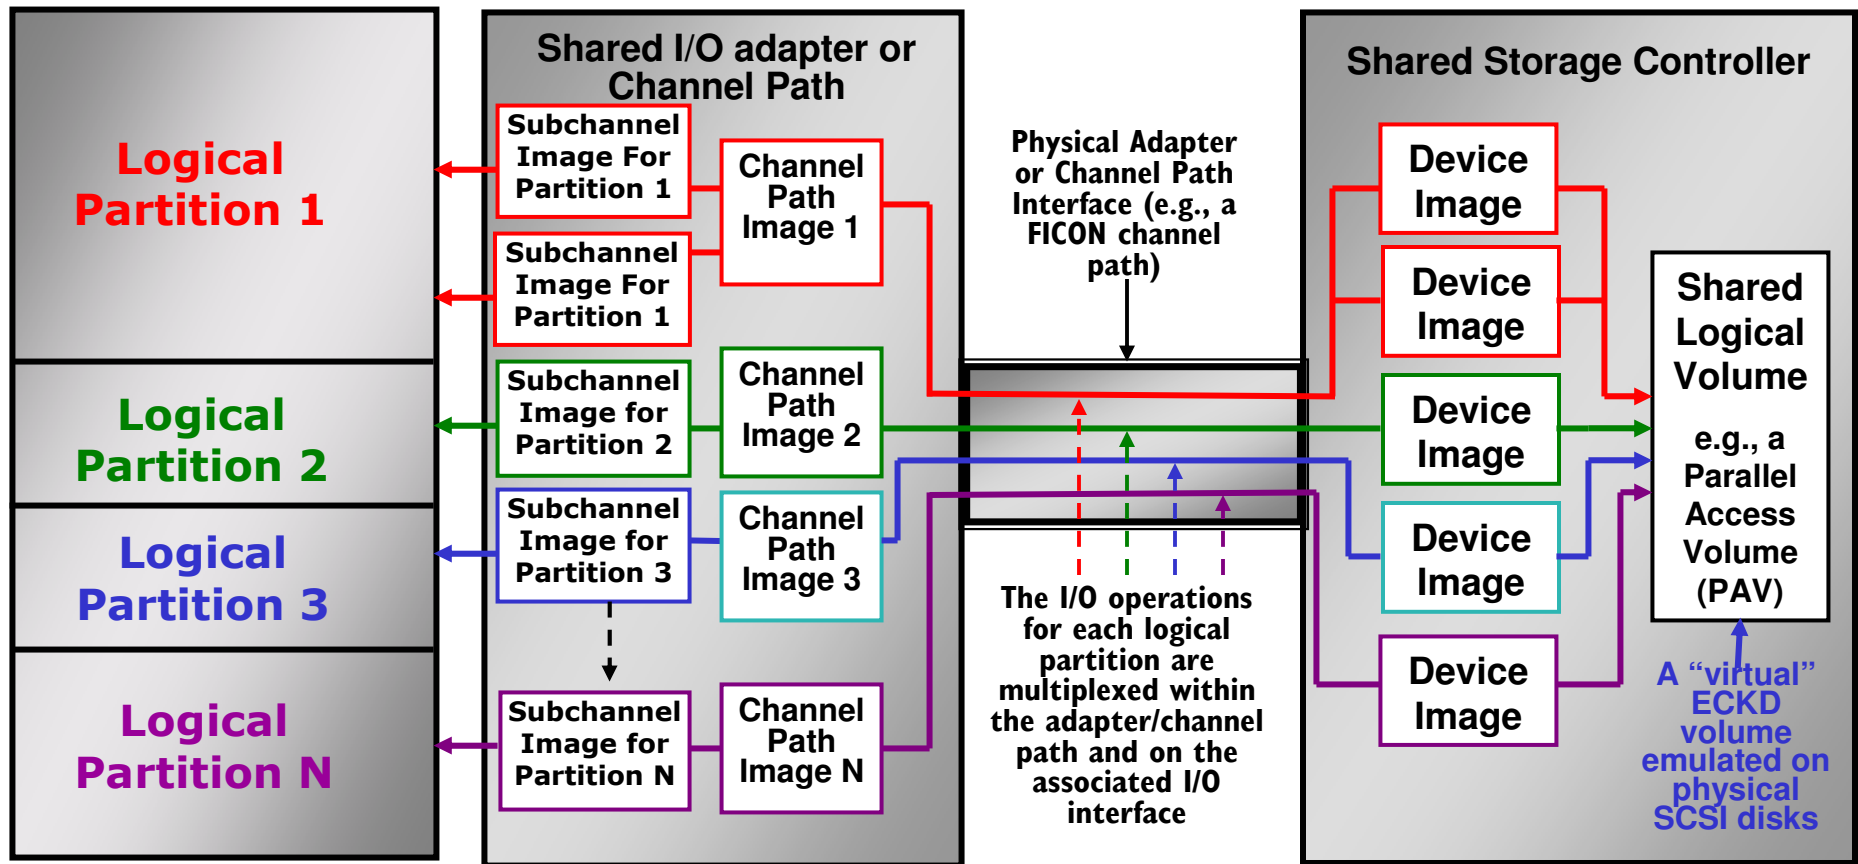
Logical Partition 1

Logical Partition 2

Logical Partition 3

Logical Partition N

Shared I/O adapter or Channel Path

Subchannel Image For Partition 1

Subchannel Image For Partition 1

Channel Path Image 1

Subchannel Image for Partition 2

Channel Path Image 2

Subchannel Image for Partition 3

Channel Path Image 3

Subchannel Image for Partition N

Channel Path Image N

Physical Adapter or Channel Path Interface (e.g., a FICON channel path)

The I/O operations for each logical partition are multiplexed within the adapter/channel path and on the associated I/O interface

Shared Storage Controller

Device Image

Device Image

Device Image

Device Image

Device Image

Shared Logical Volume

e.g., a Parallel Access Volume (PAV)

A "virtual" ECKD volume emulated on physical SCSI disks